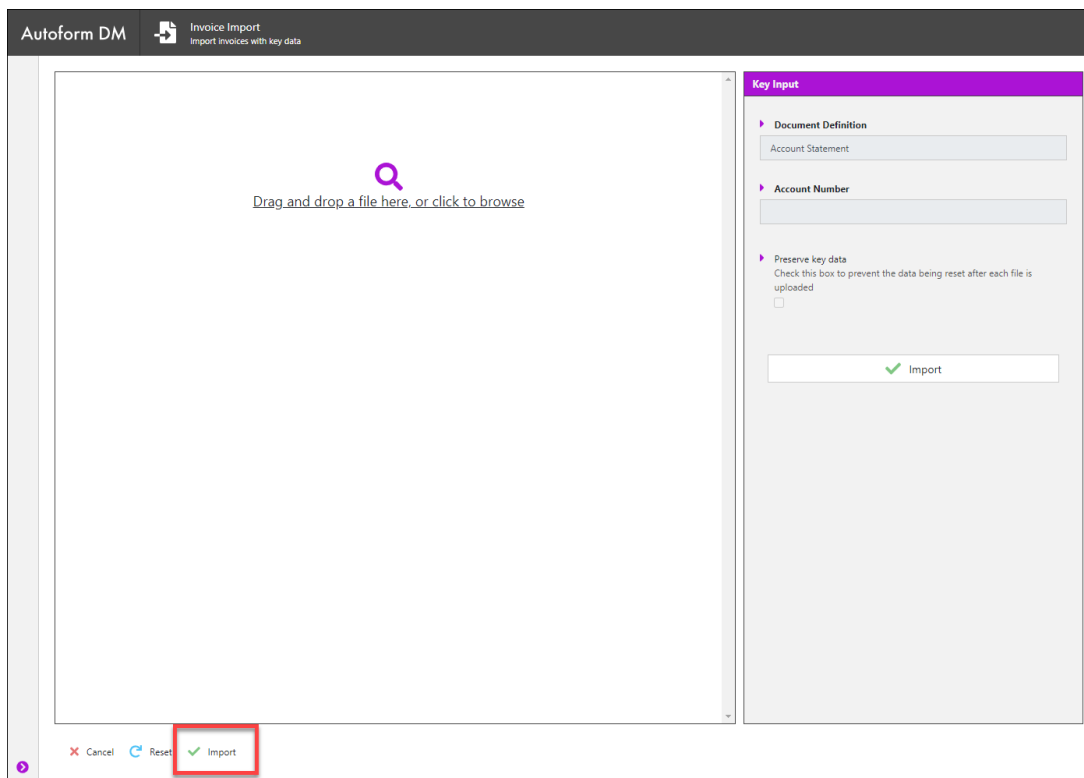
Autoform DM

Invoice Import
Import invoices with key data

Drag and drop a file here, or click to browse

Key Input

Document Definition

Account Statement

Account Number

Preserve key data
Check this box to prevent the data being reset after each file is uploaded

Import

Cancel Reset Import